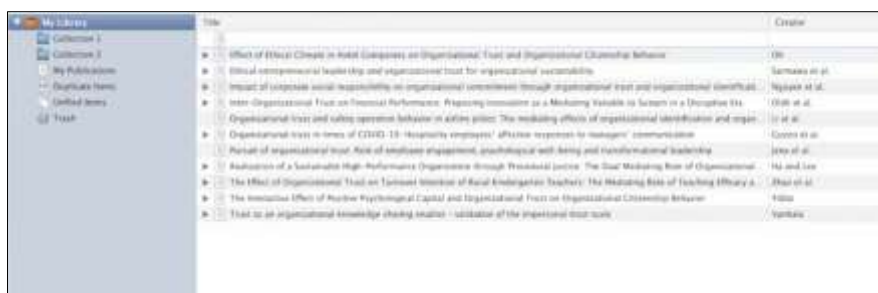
My Library
Collection 1
Collection 2
My Publications
Duplicate Items
Unfiled Items
Trash

| Title | Creator |
|---|---|
| Effect of Ethical Climate in Hotel Companies on Organizational Trust and Organizational Citizenship Behavior | Oh |
| Ethical entrepreneurial leadership and organizational trust for organizational sustainability | Sarmawa et al. |
| Impact of corporate social responsibility on organizational commitment through organizational trust and organizational identificati... | Nguyen et al. |
| Inter-Organizational Trust on Financial Performance: Proposing Innovation as a Mediating Variable to Sustain in a Disruptive Era | Orabi et al. |
| Organizational trust and safety operation behavior in airline pilots: The mediating effects of organizational identification and organ... | Li et al. |
| Organizational trust in times of COVID-19: Hospitality employees' affective responses to managers' communication | Guzzo et al. |
| Pursuit of organizational trust: Role of employee engagement, psychological well-being and transformational leadership | Jena et al. |
| Realization of a Sustainable High-Performance Organization through Procedural Justice: The Dual Mediating Role of Organizational ... | Ha and Lee |
| The Effect of Organizational Trust on Turnover Intention of Rural Kindergarten Teachers: The Mediating Role of Teaching Efficacy a... | Zhao et al. |
| The Interactive Effect of Positive Psychological Capital and Organizational Trust on Organizational Citizenship Behavior | Yıldız |
| Trust as an organizational knowledge sharing enabler – validation of the impersonal trust tools | Vanhala |